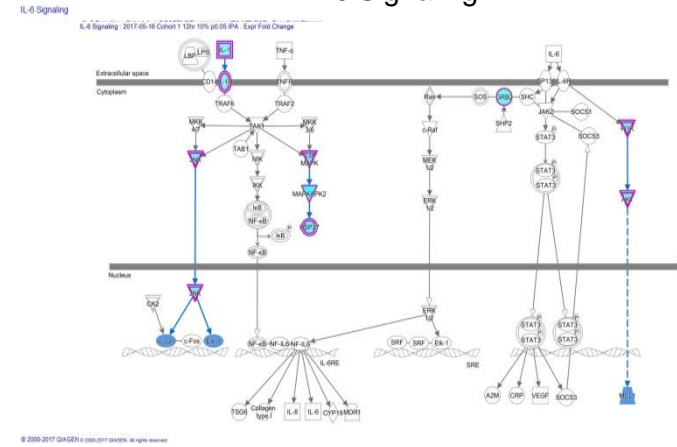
IL-6 Signaling

IL-6 Signaling : 2017-05-16 Cohort 1 12hr 15% p0.05 IPA : Expr Fold Change

LBP
LPS
TNF-α
IL-6
Extracellular space
Cytoplasm
CD14
TLR4
TNFR
gp130
IL-6R
TRAF6
TRAF2
Ras
SOS
GRB2
SHC
JAK2
SHP2
SOCS1
MKK 4/7
TAK1
MKK 3/6
c-Raf
STAT3
SOCS3
STAT3
TAB1
NIK
MAPK
PI3K
MEK 1/2
STAT3
STAT3
IKK
MAPKAPK2
IκB
P
NF-κB
HSP27
IκB
ERK 1/2
AKT
NF-κB
Nucleus
CK2
JNK
ERK 1/2
c-Jun
c-Fos
Elk-1
NF-κB
NF-IL6
NF-IL6
SRF
SRF
Elk-1
IL-6RE
SRE
STAT3
STAT3
STAT3
STAT3
TSG6
Collagen type I
IL-8
IL-6
CYP19
MCP1
A2M
CRP
VEGF
SOCS3
MCL1

© 2000-2017 QIAGEN © 2000-2017 QIAGEN. All rights reserved.